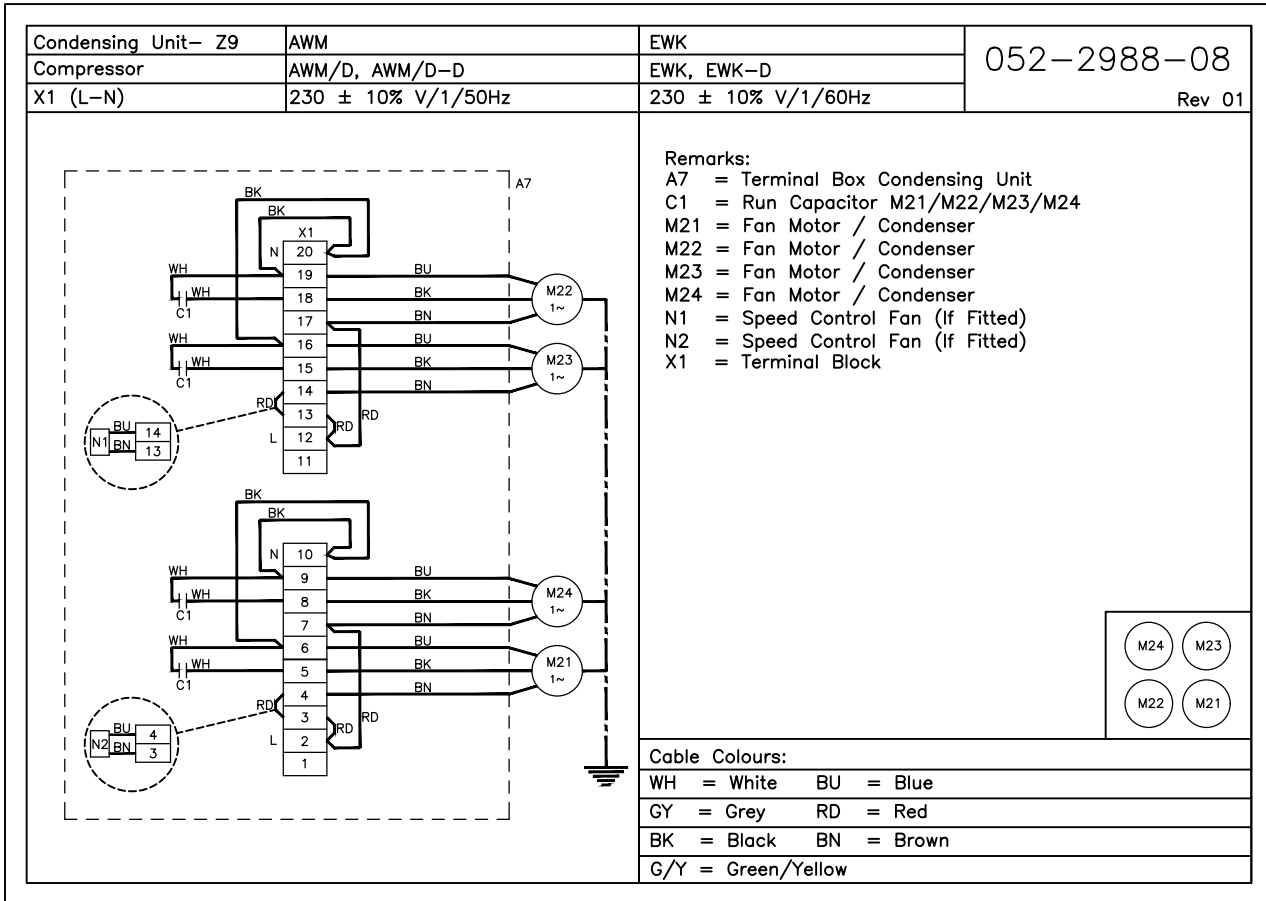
| Condensing Unit– Z9 | AWM | EWK | 052–2988–08 |
|---|---|---|---|
| Compressor | AWM/D, AWM/D–D | EWK, EWK–D | |
| X1 (L–N) | 230 ± 10% V/1/50Hz | 230 ± 10% V/1/60Hz | Rev 01 |

A7
BK
BK
X1
N 20
19
18
17
16
15
14
13
L 12
11
WH
WH
C1
WH
WH
C1
BU
BK
BN
BU
BK
BN
M22 1~
M23 1~
RD
RD
RD
N1 BU 14
BN 13

BK
BK
N 10
9
8
7
6
5
4
3
L 2
1
WH
WH
C1
WH
WH
C1
BU
BK
BN
BU
BK
BN
M24 1~
M21 1~
RD
RD
RD
N2 BU 4
BN 3

Remarks:
A7 = Terminal Box Condensing Unit
C1 = Run Capacitor M21/M22/M23/M24
M21 = Fan Motor / Condenser
M22 = Fan Motor / Condenser
M23 = Fan Motor / Condenser
M24 = Fan Motor / Condenser
N1 = Speed Control Fan (If Fitted)
N2 = Speed Control Fan (If Fitted)
X1 = Terminal Block

M24 M23
M22 M21

Cable Colours:
WH = White BU = Blue
GY = Grey RD = Red
BK = Black BN = Brown
G/Y = Green/Yellow